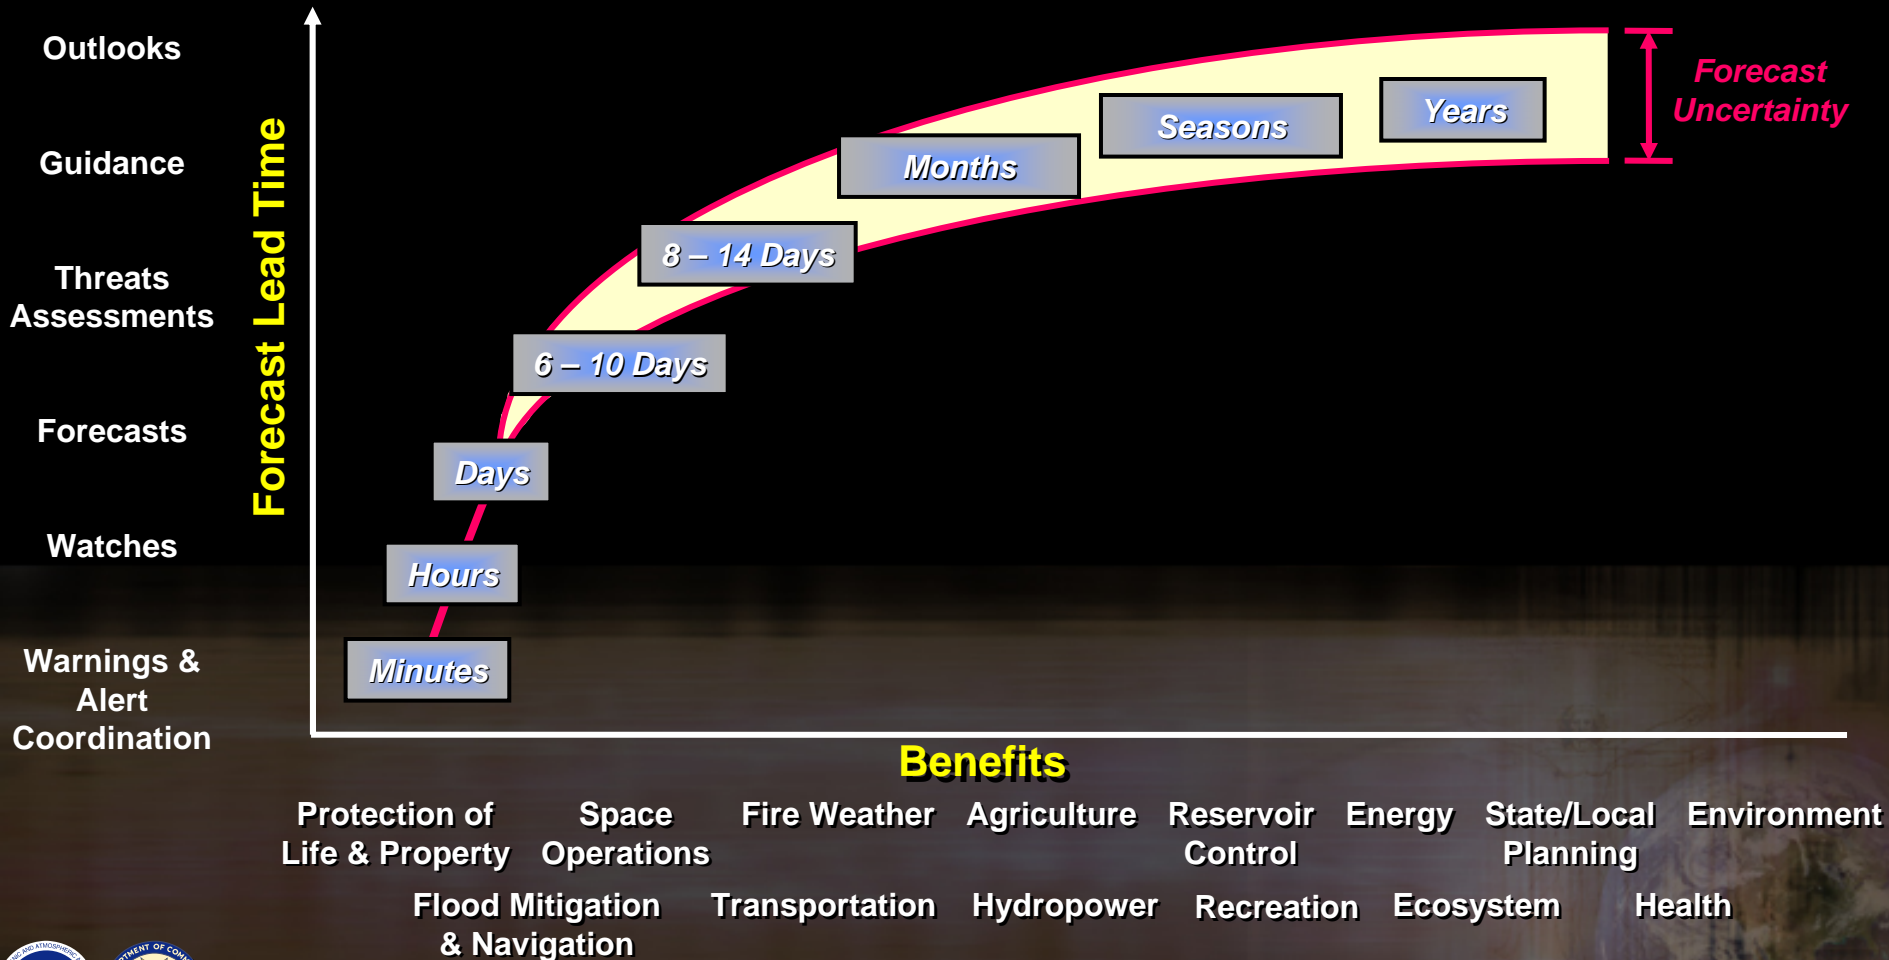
Outlooks

Guidance

Threats Assessments

Forecasts

Watches

Warnings & Alert Coordination

Forecast Lead Time

Years

Seasons

Months

8 – 14 Days

6 – 10 Days

Days

Hours

Minutes

Forecast Uncertainty

Benefits

Protection of Life & Property

Space Operations

Fire Weather

Agriculture

Reservoir Control

Energy

State/Local Planning

Environment

Flood Mitigation & Navigation

Transportation

Hydropower

Recreation

Ecosystem

Health